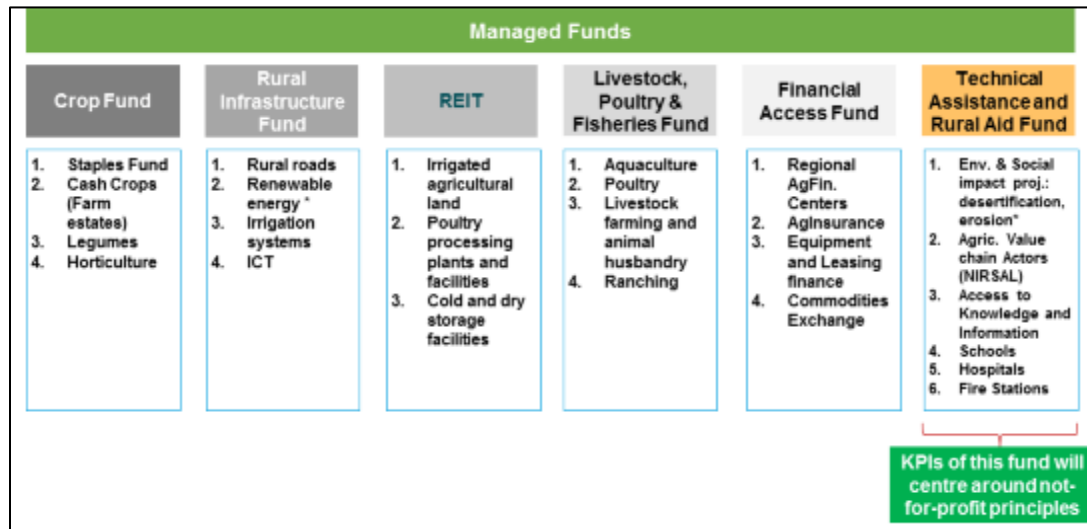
Managed Funds

Crop Fund

1. Staples Fund
2. Cash Crops (Farm estates)
3. Legumes
4. Horticulture

Rural Infrastructure Fund

1. Rural roads
2. Renewable energy *
3. Irrigation systems
4. ICT

REIT

1. Irrigated agricultural land
2. Poultry processing plants and facilities
3. Cold and dry storage facilities

Livestock, Poultry & Fisheries Fund

1. Aquaculture
2. Poultry
3. Livestock farming and animal husbandry
4. Ranching

Financial Access Fund

1. Regional AgFin. Centers
2. AgInsurance
3. Equipment and Leasing finance
4. Commodities Exchange

Technical Assistance and Rural Aid Fund

1. Env. & Social impact proj.: desertification, erosion*
2. Agric. Value chain Actors (NIRSAL)
3. Access to Knowledge and Information
4. Schools
5. Hospitals
6. Fire Stations

KPIs of this fund will centre around not-for-profit principles